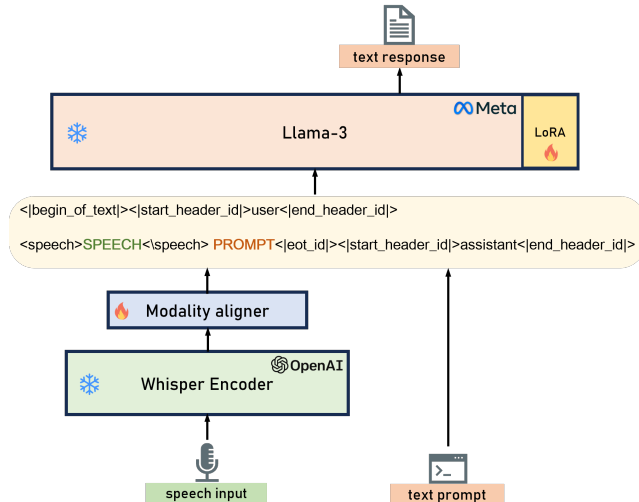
text response

Meta

Llama-3

LoRA

<|begin_of_text|><|start_header_id|>user<|end_header_id|>

<speech>SPEECH<\speech> PROMPT<|eot_id|><|start_header_id|>assistant<|end_header_id|>

Modality aligner

OpenAI

Whisper Encoder

speech input

text prompt